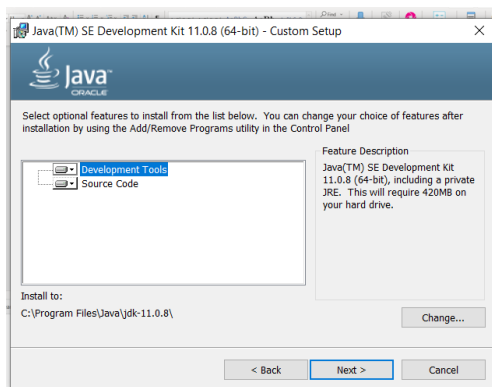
Java(TM) SE Development Kit 11.0.8 (64-bit) - Custom Setup

Java
ORACLE

Select optional features to install from the list below. You can change your choice of features after installation by using the Add/Remove Programs utility in the Control Panel

Development Tools
Source Code

Feature Description
Java(TM) SE Development Kit 11.0.8 (64-bit), including a private JRE. This will require 420MB on your hard drive.

Install to:
C:\Program Files\Java\jdk-11.0.8\

Change...

< Back
Next >
Cancel